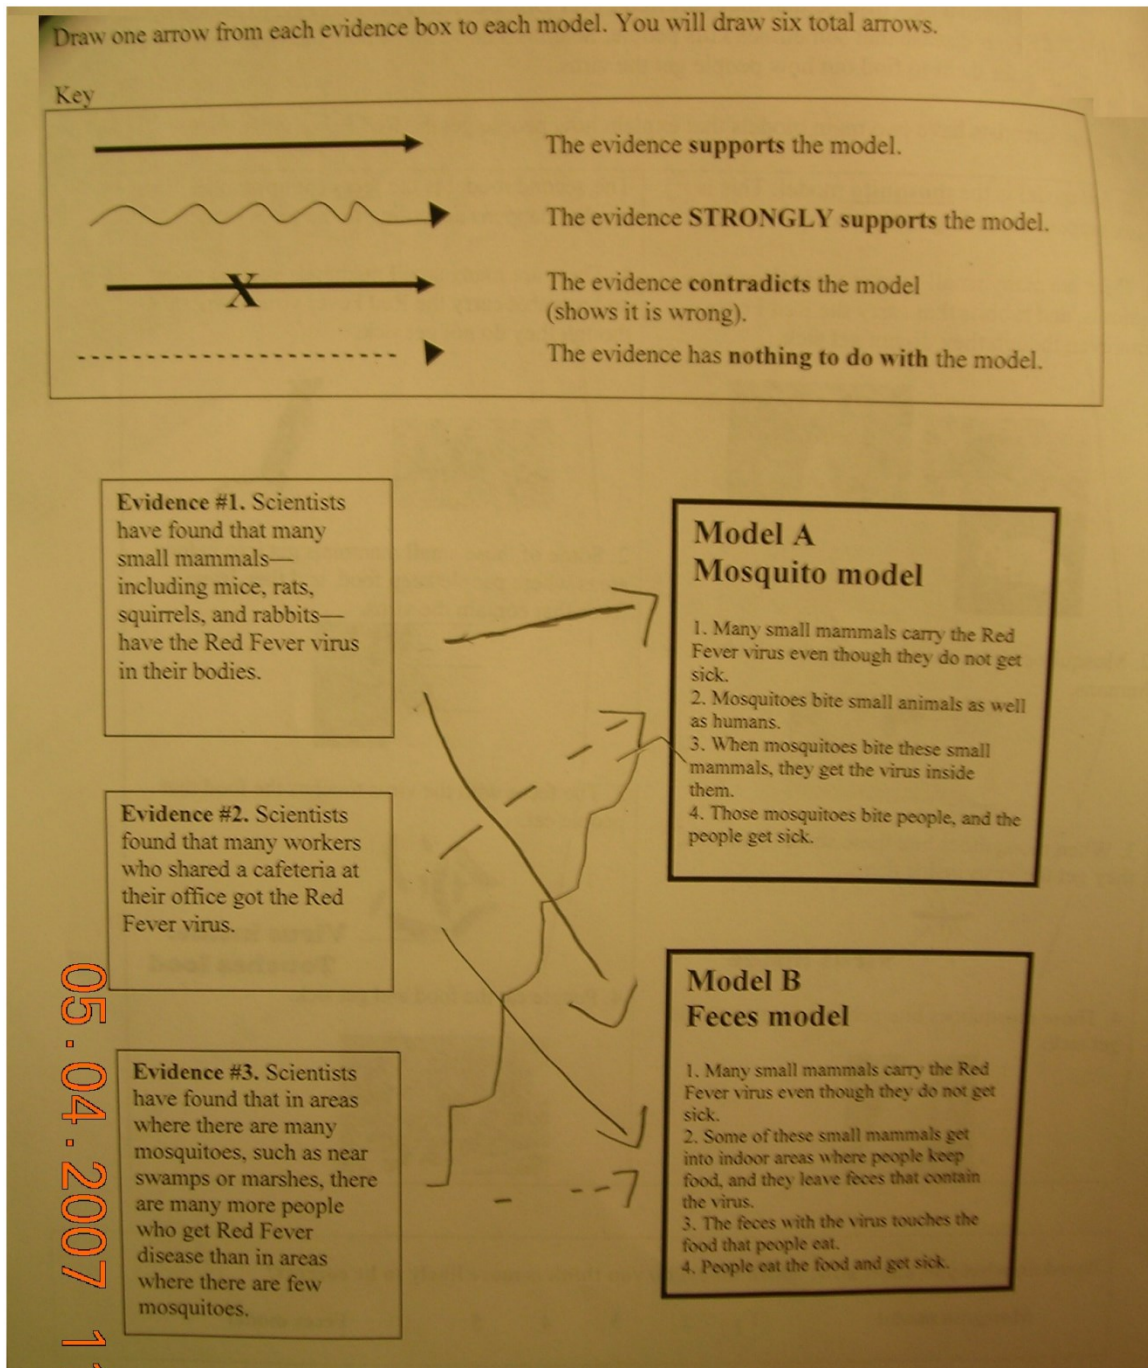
Draw one arrow from each evidence box to each model. You will draw six total arrows.

Key

The evidence **supports** the model.

The evidence **STRONGLY supports** the model.

X

The evidence **contradicts** the model (shows it is wrong).

The evidence has **nothing to do with** the model.

**Evidence #1.** Scientists have found that many small mammals—including mice, rats, squirrels, and rabbits—have the Red Fever virus in their bodies.

**Evidence #2.** Scientists found that many workers who shared a cafeteria at their office got the Red Fever virus.

**Evidence #3.** Scientists have found that in areas where there are many mosquitoes, such as near swamps or marshes, there are many more people who get Red Fever disease than in areas where there are few mosquitoes.

**Model A**
**Mosquito model**

1. Many small mammals carry the Red Fever virus even though they do not get sick.
2. Mosquitoes bite small animals as well as humans.
3. When mosquitoes bite these small mammals, they get the virus inside them.
4. Those mosquitoes bite people, and the people get sick.

**Model B**
**Feces model**

1. Many small mammals carry the Red Fever virus even though they do not get sick.
2. Some of these small mammals get into indoor areas where people keep food, and they leave feces that contain the virus.
3. The feces with the virus touches the food that people eat.
4. People eat the food and get sick.

05.04.2007 1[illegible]